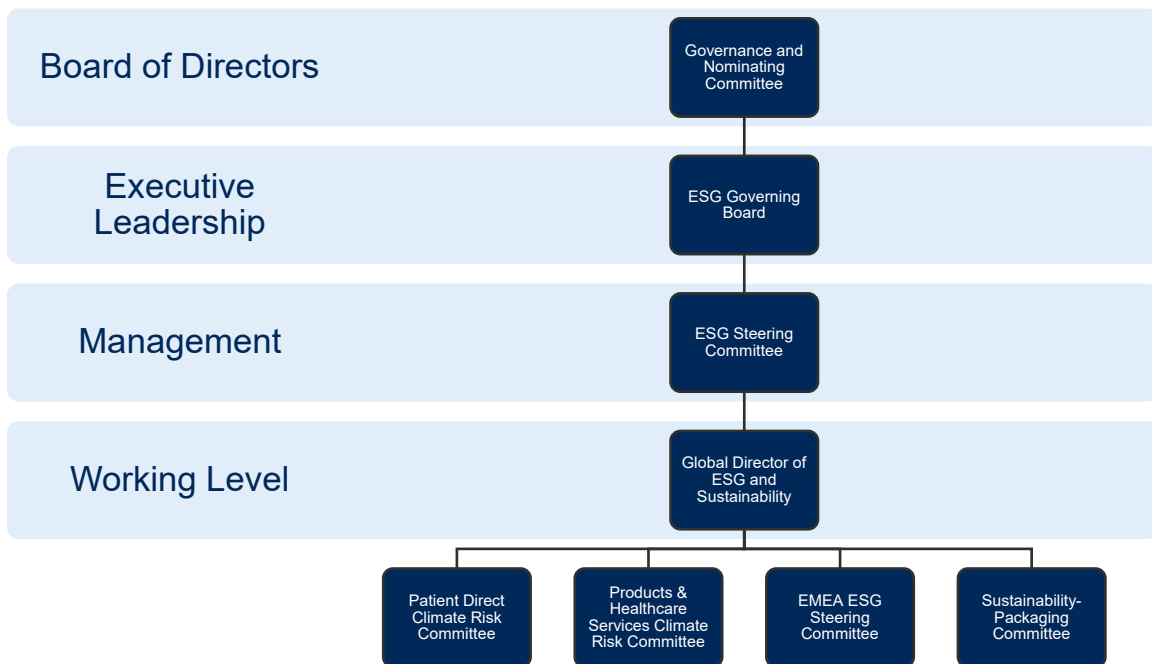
Board of Directors

Governance and Nominating Committee

Executive Leadership

ESG Governing Board

Management

ESG Steering Committee

Working Level

Global Director of ESG and Sustainability

Patient Direct Climate Risk Committee

Products & Healthcare Services Climate Risk Committee

EMEA ESG Steering Committee

Sustainability-Packaging Committee